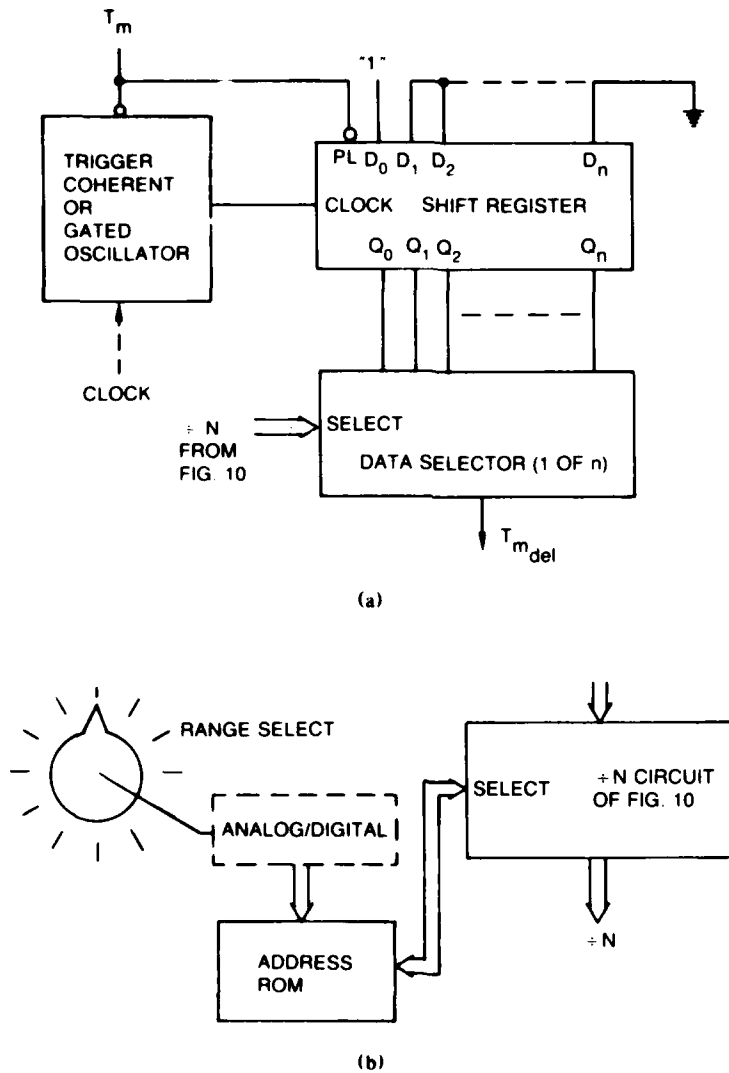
$T_m$

TRIGGER COHERENT OR GATED OSCILLATOR

CLOCK

"1"

PL $D_0$ $D_1$ $D_2$ $D_n$

CLOCK SHIFT REGISTER

$Q_0$ $Q_1$ $Q_2$ $Q_n$

÷ N FROM FIG. 10

SELECT

DATA SELECTOR (1 OF n)

$T_{m_{del}}$

(a)

RANGE SELECT

ANALOG/DIGITAL

ADDRESS ROM

SELECT

÷ N CIRCUIT OF FIG. 10

÷ N

(b)